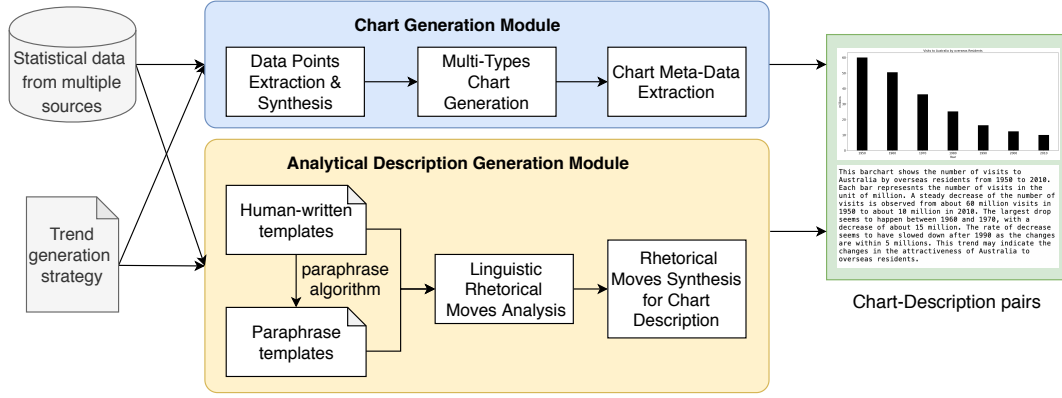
Statistical data from multiple sources

Trend generation strategy

Chart Generation Module

Data Points Extraction & Synthesis

Multi-Types Chart Generation

Chart Meta-Data Extraction

Analytical Description Generation Module

Human-written templates

paraphrase algorithm

Paraphrase templates

Linguistic Rhetorical Moves Analysis

Rhetorical Moves Synthesis for Chart Description

Visits to Australia by overseas Residents

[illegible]

This barchart shows the number of visits to Australia by overseas residents from 1950 to 2010. Each bar represesnts the number of visits in the unit of million. A steady decrease of the number of visits is observed from about 60 million visits in 1950 to about 10 million in 2010. The largest drop seems to happen between 1960 and 1970, with a decrease of about 15 million. The rate of decrease seems to have slowed down after 1990 as the changes are within 5 millions. This trend may indicate the changes in the attractiveness of Australia to overseas residents.

Chart-Description pairs